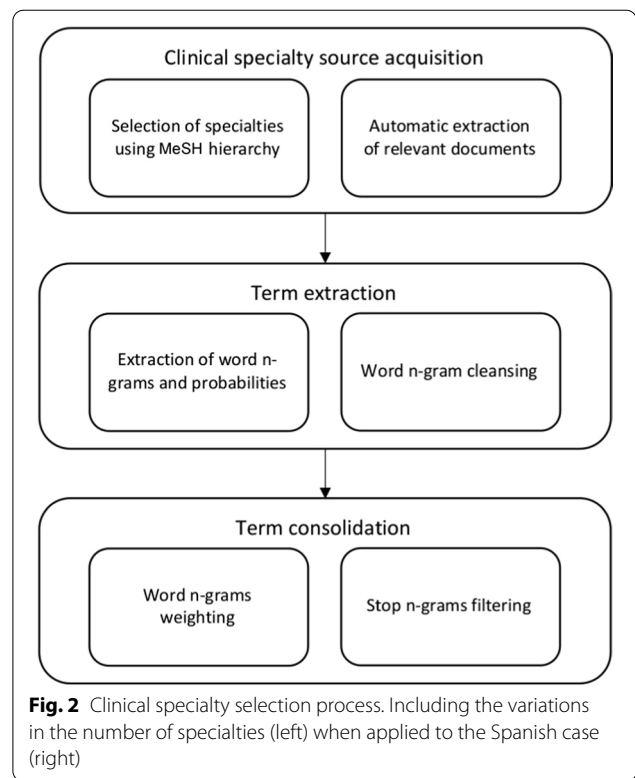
Clinical specialty source acquisition

Selection of specialties using MeSH hierarchy

Automatic extraction of relevant documents

Term extraction

Extraction of word n-grams and probabilities

Word n-gram cleansing

Term consolidation

Word n-grams weighting

Stop n-grams filtering

**Fig. 2** Clinical specialty selection process. Including the variations in the number of specialties (left) when applied to the Spanish case (right)